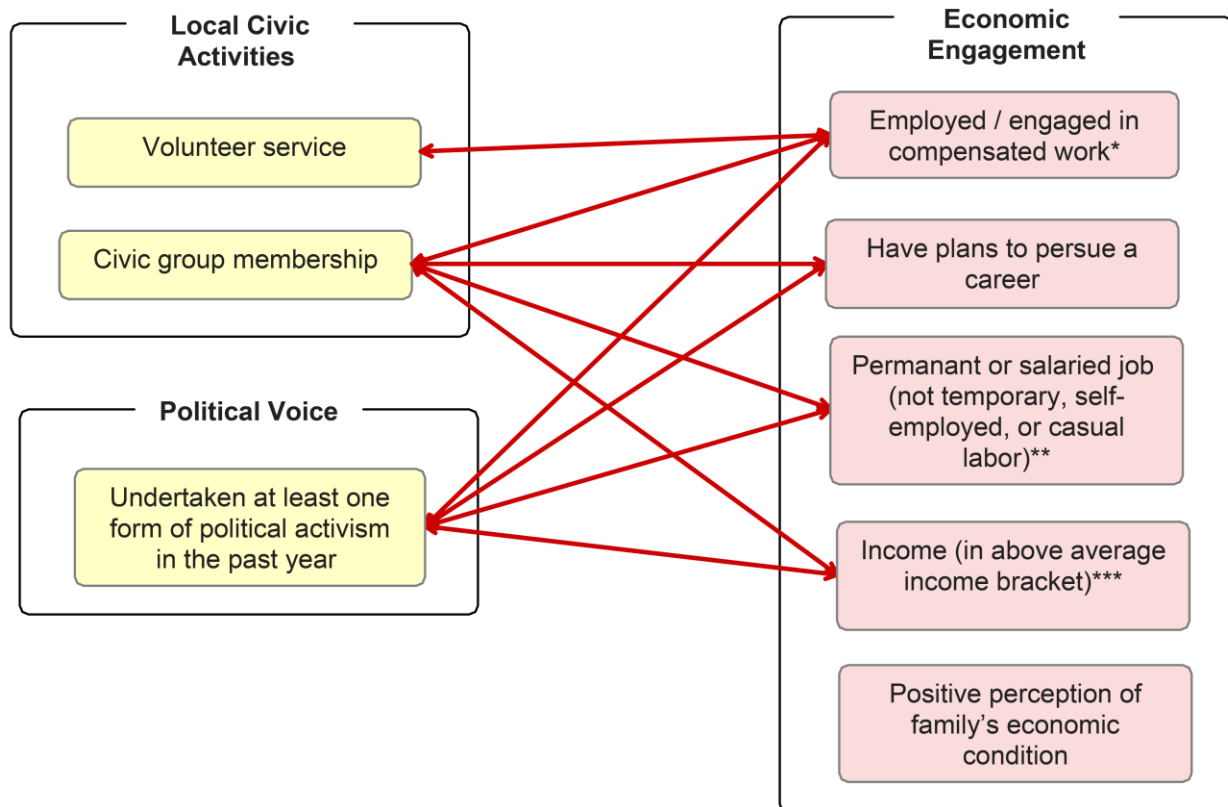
Local Civic Activities

Volunteer service

Civic group membership

Political Voice

Undertaken at least one form of political activism in the past year

Economic Engagement

Employed / engaged in compensated work*

Have plans to persue a career

Permanant or salaried job (not temporary, self-employed, or casual labor)**

Income (in above average income bracket)***

Positive perception of family's economic condition